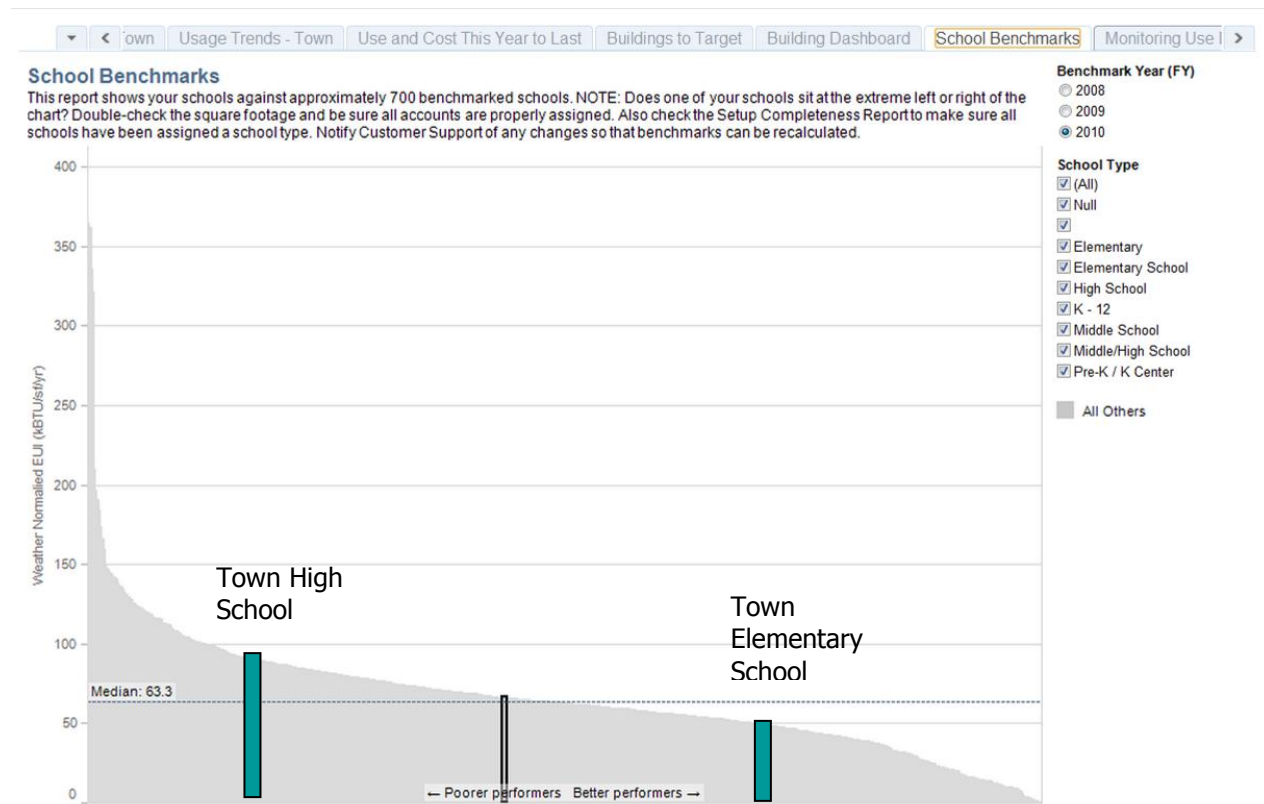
▾ < 'own | Usage Trends - Town | Use and Cost This Year to Last | Buildings to Target | Building Dashboard | School Benchmarks | Monitoring Use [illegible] >

School Benchmarks

This report shows your schools against approximately 700 benchmarked schools. NOTE: Does one of your schools sit at the extreme left or right of the chart? Double-check the square footage and be sure all accounts are properly assigned. Also check the Setup Completeness Report to make sure all schools have been assigned a school type. Notify Customer Support of any changes so that benchmarks can be recalculated.

Benchmark Year (FY)
2008
2009
2010

School Type
(All)
Null

Elementary
Elementary School
High School
K - 12
Middle School
Middle/High School
Pre-K / K Center

All Others

400
350
300
250
200
150
100
50
0

Weather Normalied EUI (kBTU/sf/yr)

Town High School

Town Elementary School

Median: 63.3

← Poorer performers Better performers →